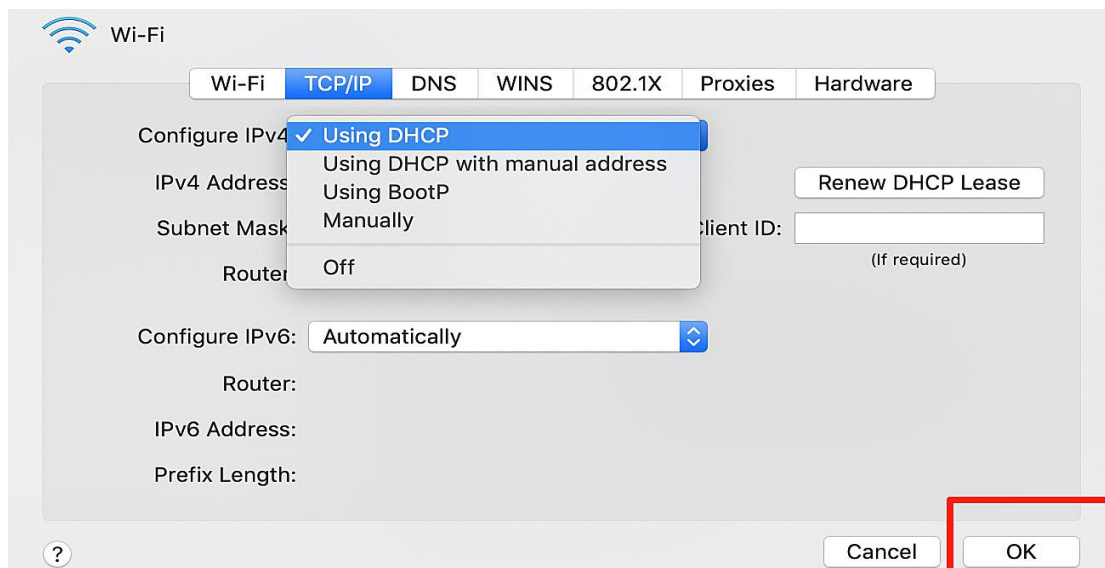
Wi-Fi

Wi-Fi TCP/IP DNS WINS 802.1X Proxies Hardware

Configure IPv4

✓ Using DHCP
Using DHCP with manual address
Using BootP
Manually
Off

IPv4 Address

Renew DHCP Lease

Subnet Mask

Client ID:

(If required)

Router

Configure IPv6: Automatically

Router:

IPv6 Address:

Prefix Length:

?

Cancel

OK